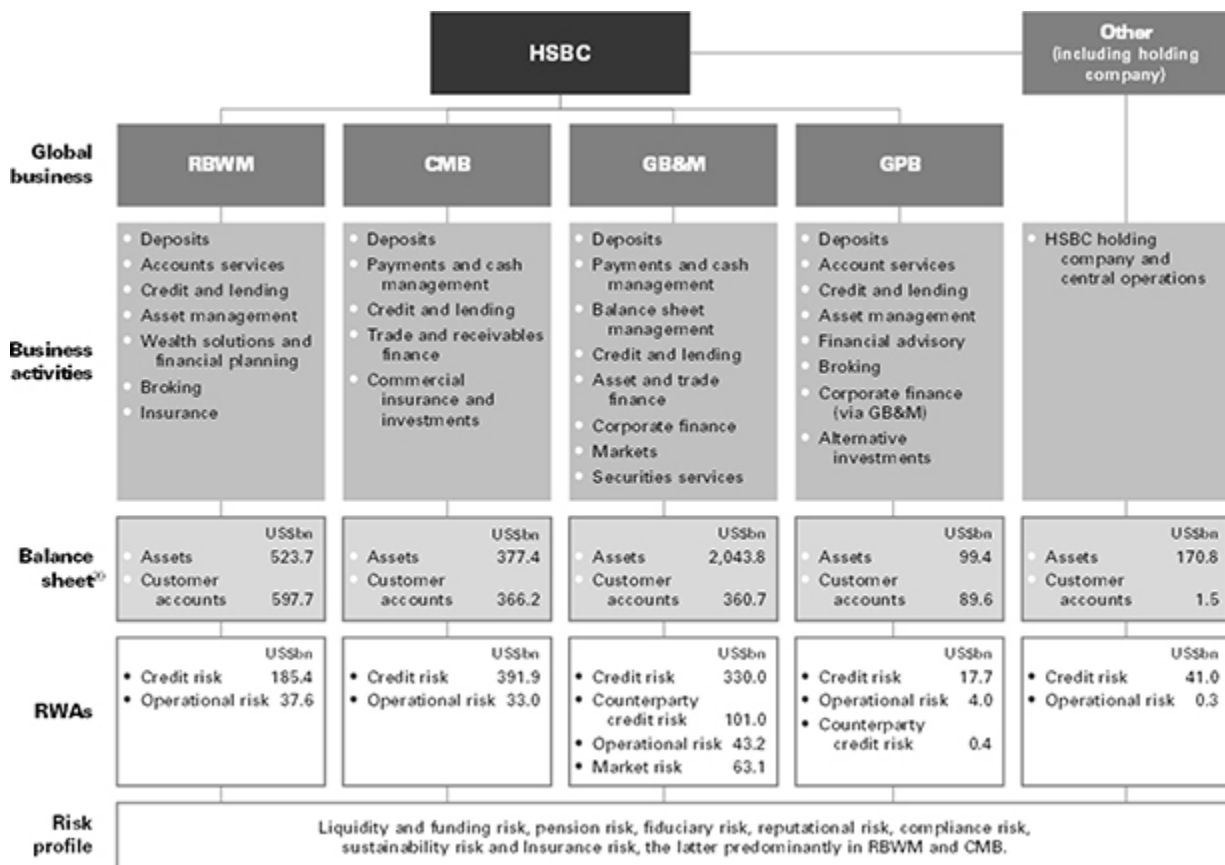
HSBC

Other (including holding company)

Global business

RBWM

CMB

GB&M

GPB

Business activities

RBWM:
- Deposits
- Accounts services
- Credit and lending
- Asset management
- Wealth solutions and financial planning
- Broking
- Insurance

CMB:
- Deposits
- Payments and cash management
- Credit and lending
- Trade and receivables finance
- Commercial insurance and investments

GB&M:
- Deposits
- Payments and cash management
- Balance sheet management
- Credit and lending
- Asset and trade finance
- Corporate finance
- Markets
- Securities services

GPB:
- Deposits
- Account services
- Credit and lending
- Asset management
- Financial advisory
- Broking
- Corporate finance (via GB&M)
- Alternative investments

Other:
- HSBC holding company and central operations

Balance sheet$^{10}$

| | RBWM | CMB | GB&M | GPB | Other |
|---|---|---|---|---|---|
| | US\$bn | US\$bn | US\$bn | US\$bn | US\$bn |
| Assets | 523.7 | 377.4 | 2,043.8 | 99.4 | 170.8 |
| Customer accounts | 597.7 | 366.2 | 360.7 | 89.6 | 1.5 |

RWAs

RBWM: US\$bn
- Credit risk 185.4
- Operational risk 37.6

CMB: US\$bn
- Credit risk 391.9
- Operational risk 33.0

GB&M: US\$bn
- Credit risk 330.0
- Counterparty credit risk 101.0
- Operational risk 43.2
- Market risk 63.1

GPB: US\$bn
- Credit risk 17.7
- Operational risk 4.0
- Counterparty credit risk 0.4

Other: US\$bn
- Credit risk 41.0
- Operational risk 0.3

Risk profile

Liquidity and funding risk, pension risk, fiduciary risk, reputational risk, compliance risk, sustainability risk and Insurance risk, the latter predominantly in RBWM and CMB.